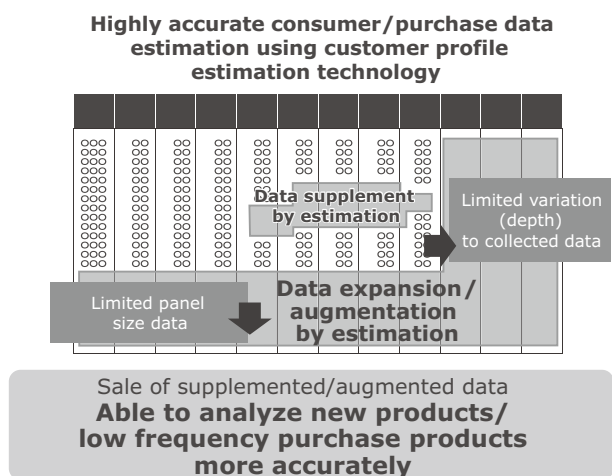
Highly accurate consumer/purchase data estimation using customer profile estimation technology

Data supplement by estimation

Limited variation (depth) to collected data

Limited panel size data

Data expansion/ augmentation by estimation

Sale of supplemented/augmented data
Able to analyze new products/ low frequency purchase products more accurately